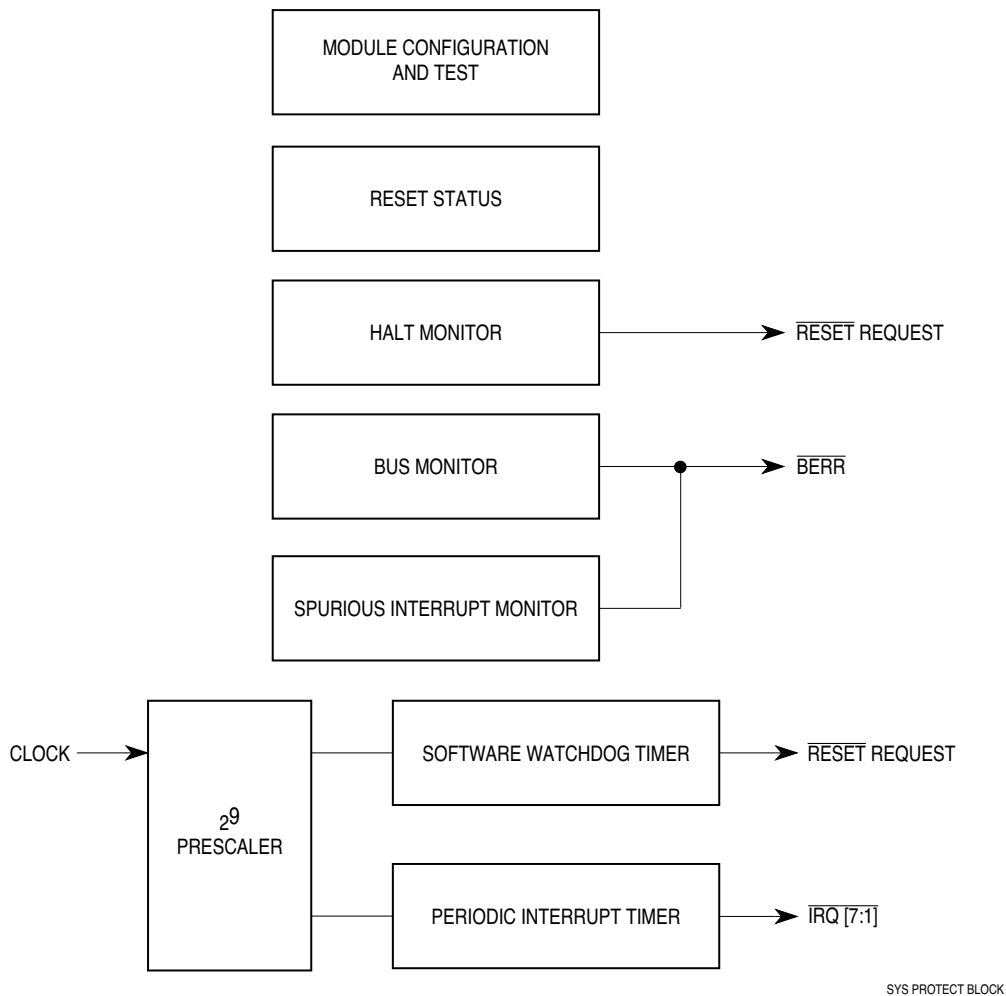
MODULE CONFIGURATION AND TEST

RESET STATUS

HALT MONITOR

$\overline{\text{RESET}}$ REQUEST

BUS MONITOR

$\overline{\text{BERR}}$

SPURIOUS INTERRUPT MONITOR

CLOCK

$2^9$ PRESCALER

SOFTWARE WATCHDOG TIMER

$\overline{\text{RESET}}$ REQUEST

PERIODIC INTERRUPT TIMER

$\overline{\text{IRQ [7:1]}}$

SYS PROTECT BLOCK